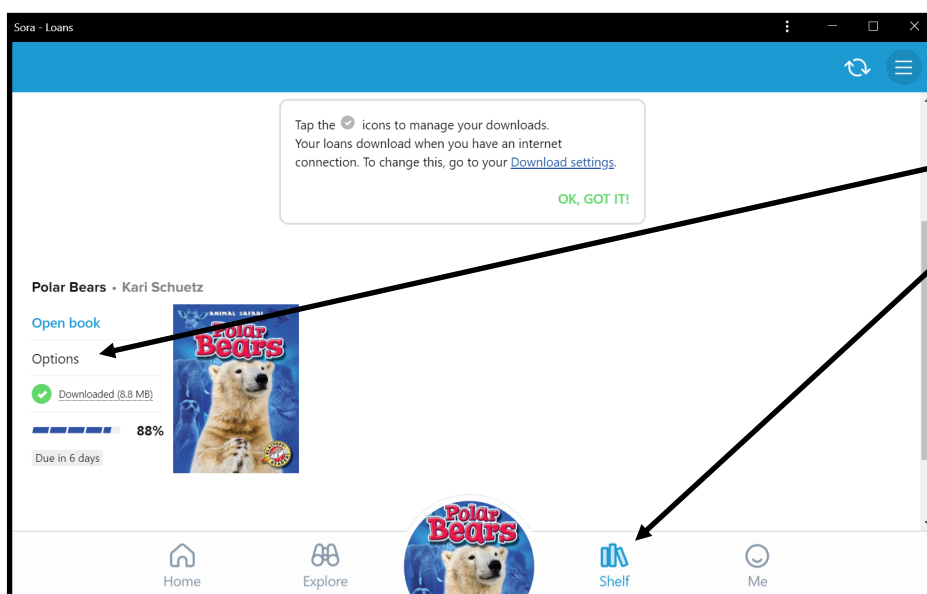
Sora - Loans

Tap the icons to manage your downloads. Your loans download when you have an internet connection. To change this, go to your Download settings.

OK, GOT IT!

Polar Bears • Kari Schuetz

Open book

Options

Downloaded (8.8 MB)

88%

Due in 6 days

ANIMAL SAFARI

Polar Bears

Polar Bears

Home

Explore

Shelf

Me